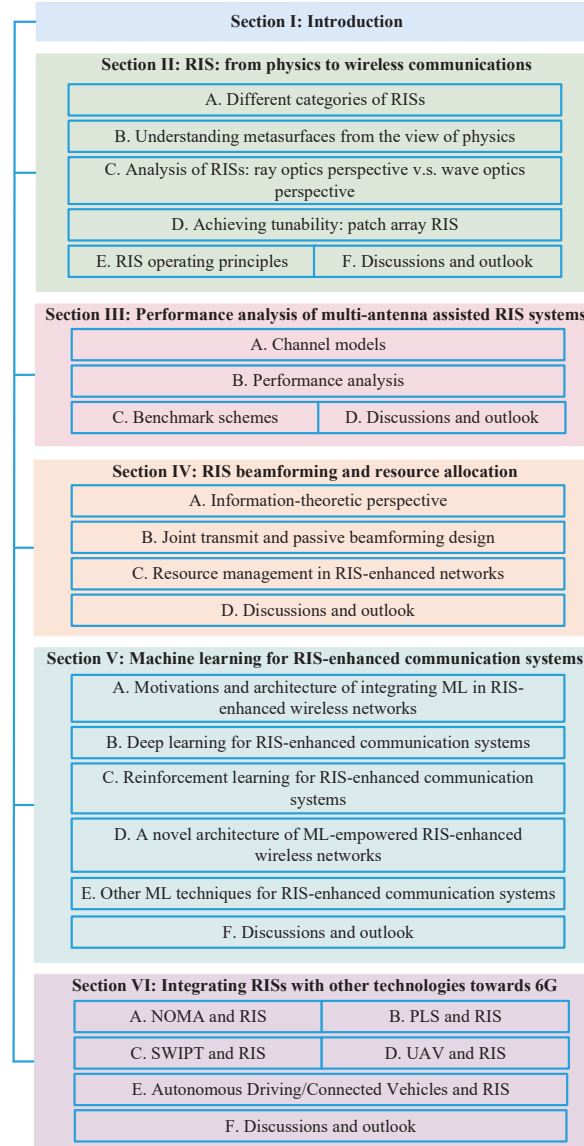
Section I: Introduction

Section II: RIS: from physics to wireless communications

A. Different categories of RISs

B. Understanding metasurfaces from the view of physics

C. Analysis of RISs: ray optics perspective v.s. wave optics perspective

D. Achieving tunability: patch array RIS

E. RIS operating principles

F. Discussions and outlook

Section III: Performance analysis of multi-antenna assisted RIS systems

A. Channel models

B. Performance analysis

C. Benchmark schemes

D. Discussions and outlook

Section IV: RIS beamforming and resource allocation

A. Information-theoretic perspective

B. Joint transmit and passive beamforming design

C. Resource management in RIS-enhanced networks

D. Discussions and outlook

Section V: Machine learning for RIS-enhanced communication systems

A. Motivations and architecture of integrating ML in RIS-enhanced wireless networks

B. Deep learning for RIS-enhanced communication systems

C. Reinforcement learning for RIS-enhanced communication systems

D. A novel architecture of ML-empowered RIS-enhanced wireless networks

E. Other ML techniques for RIS-enhanced communication systems

F. Discussions and outlook

Section VI: Integrating RISs with other technologies towards 6G

A. NOMA and RIS

B. PLS and RIS

C. SWIPT and RIS

D. UAV and RIS

E. Autonomous Driving/Connected Vehicles and RIS

F. Discussions and outlook